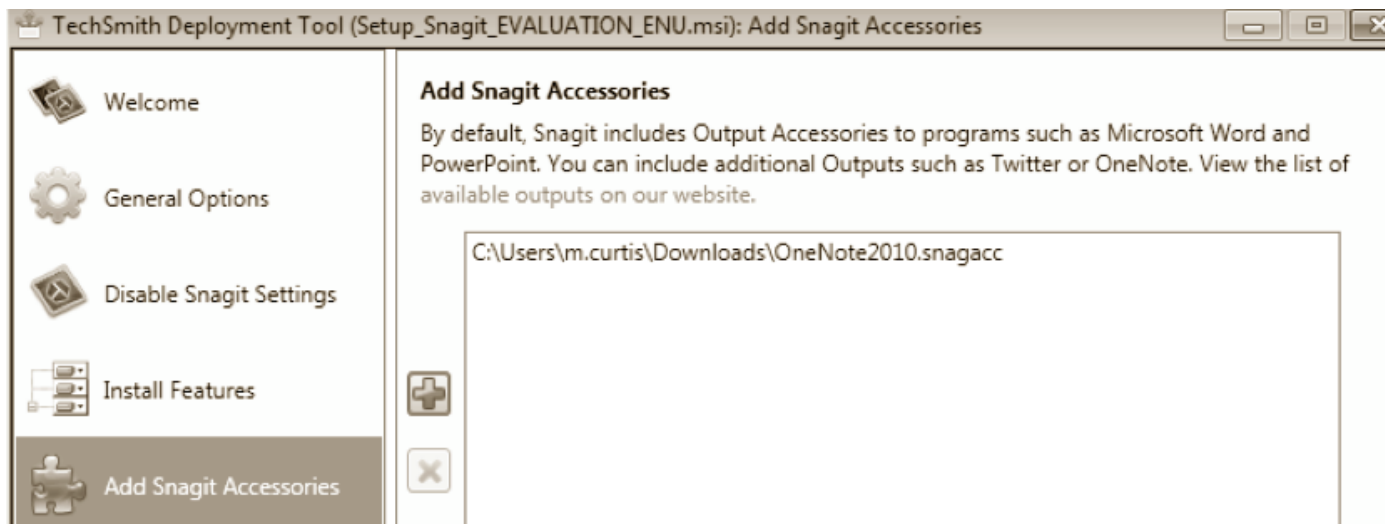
TechSmith Deployment Tool (Setup_Snagit_EVALUATION_ENU.msi): Add Snagit Accessories

Welcome

General Options

Disable Snagit Settings

Install Features

Add Snagit Accessories

Add Snagit Accessories

By default, Snagit includes Output Accessories to programs such as Microsoft Word and PowerPoint. You can include additional Outputs such as Twitter or OneNote. View the list of available outputs on our website.

C:\Users\m.curtis\Downloads\OneNote2010.snagacc